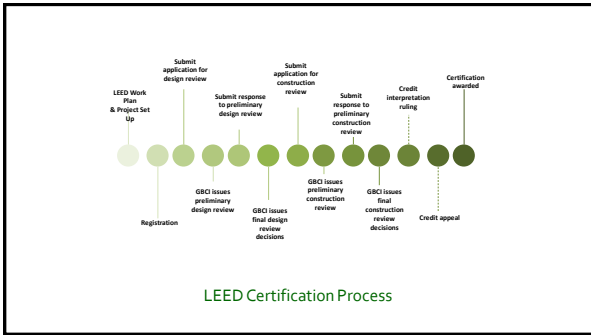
LEED Work Plan & Project Set Up

Registration

Submit application for design review

GBCI issues preliminary design review

Submit response to preliminary design review

GBCI issues final design review decisions

Submit application for construction review

GBCI issues preliminary construction review

Submit response to preliminary construction review

GBCI issues final construction review decisions

Credit interpretation ruling

Credit appeal

Certification awarded

LEED Certification Process